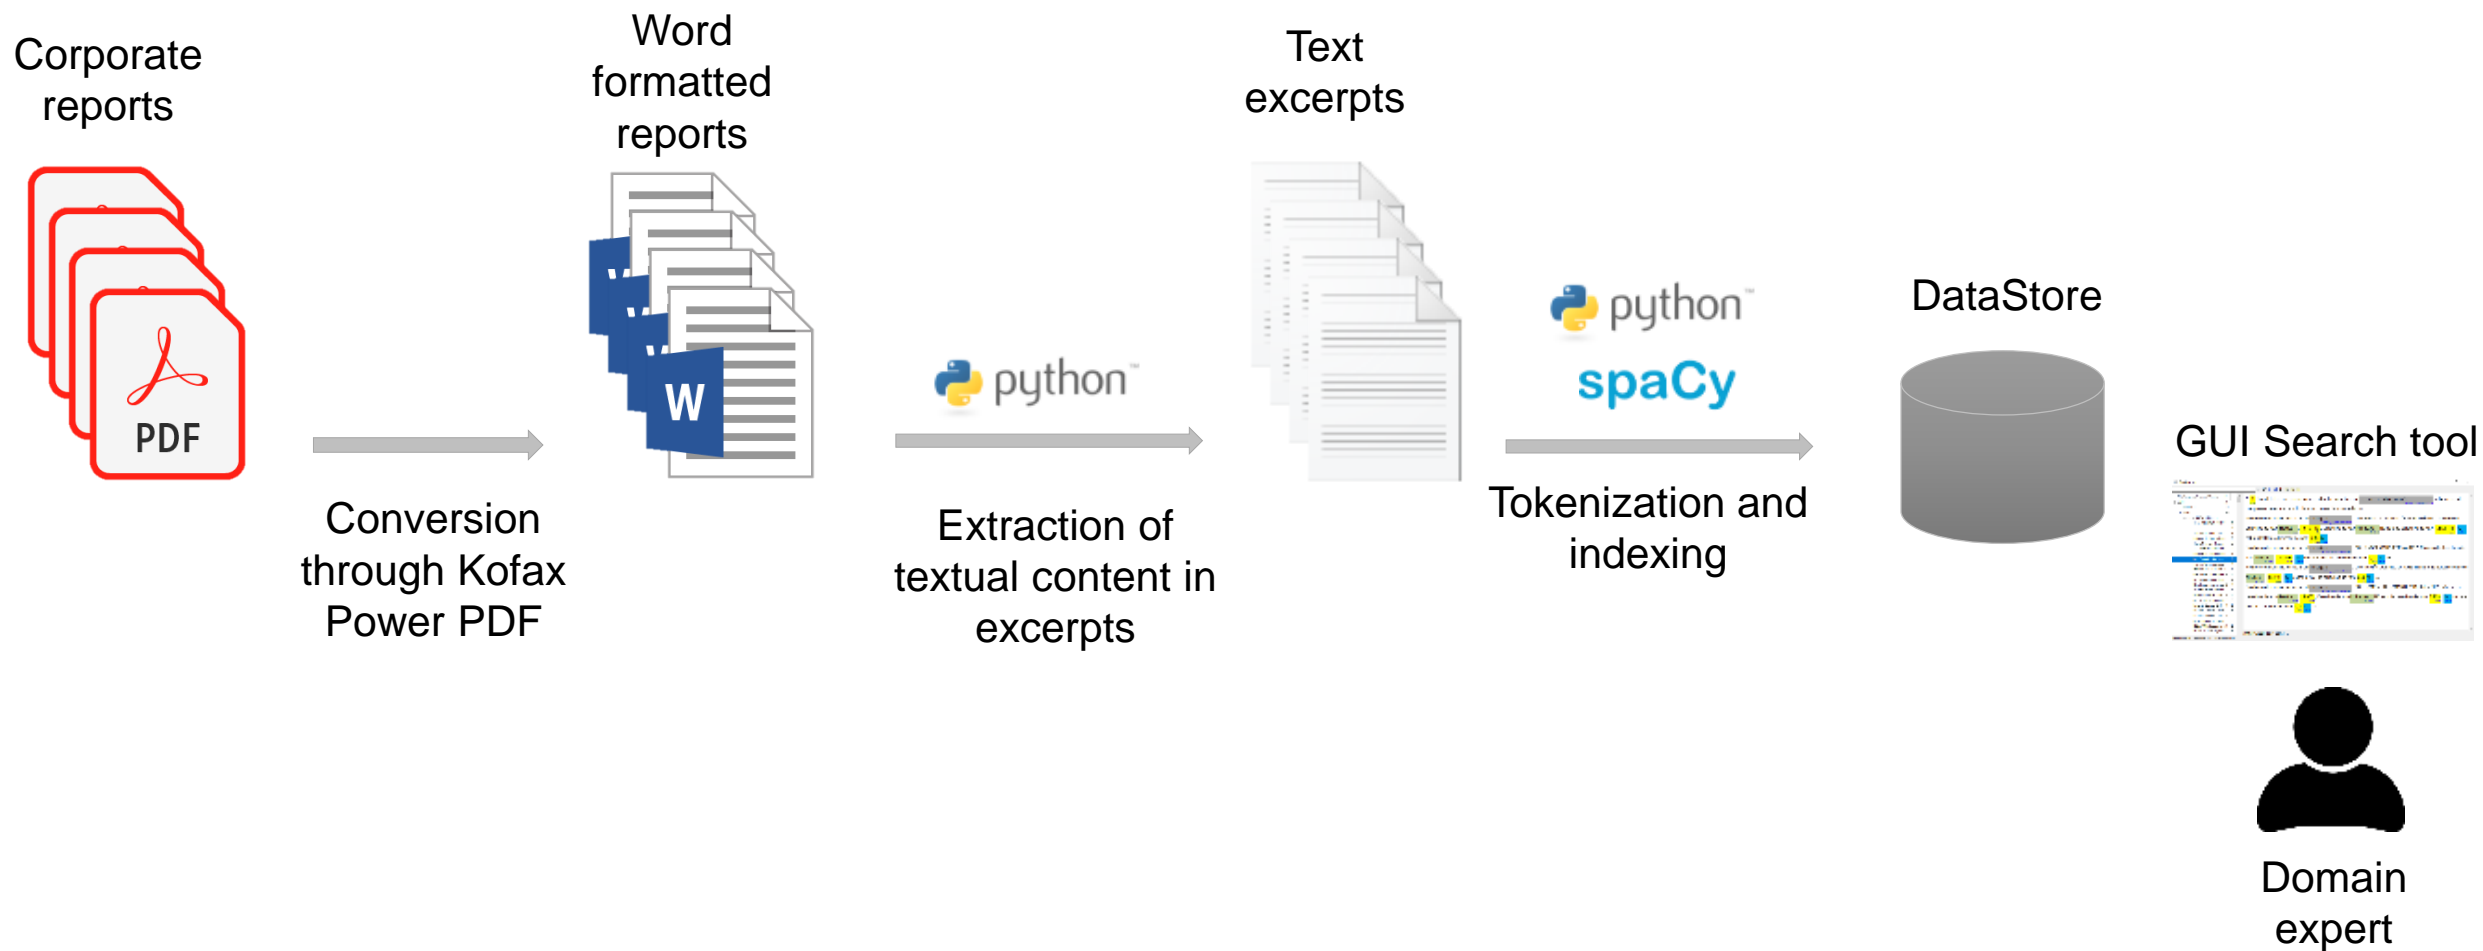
Corporate reports

PDF

Conversion through Kofax Power PDF

Word formatted reports

W

python

Extraction of textual content in excerpts

Text excerpts

python

spaCy

Tokenization and indexing

DataStore

GUI Search tool

Domain expert